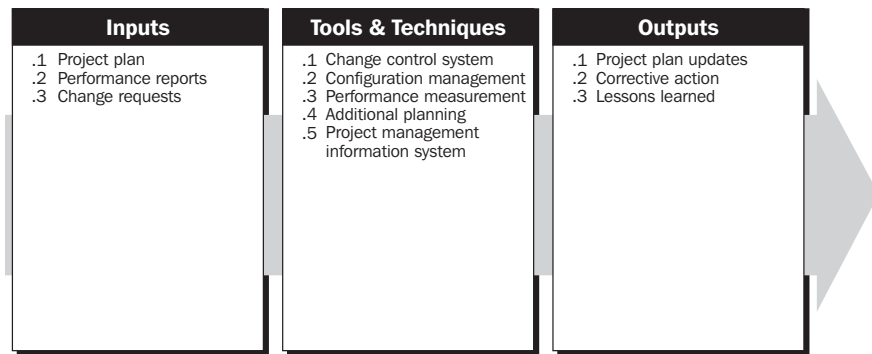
Inputs

.1 Project plan
.2 Performance reports
.3 Change requests

Tools & Techniques

.1 Change control system
.2 Configuration management
.3 Performance measurement
.4 Additional planning
.5 Project management information system

Outputs

.1 Project plan updates
.2 Corrective action
.3 Lessons learned